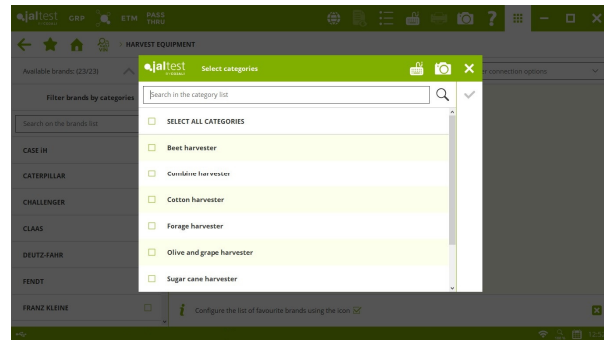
jaltest GRP ETM PASS THRU

HARVEST EQUIPMENT

Available brands: (23/23)

Filter brands by categories

Search on the brands list

CASE IH

CATERPILLAR

CHALLENGER

CLAAS

DEUTZ-FAHR

FENDT

FRANZ KLEINE

connection options

jaltest Select categories

Search in the category list

SELECT ALL CATEGORIES

Beet harvester

Combine harvester

Cotton harvester

Forage harvester

Olive and grape harvester

Sugar cane harvester

Configure the list of favourite brands using the icon